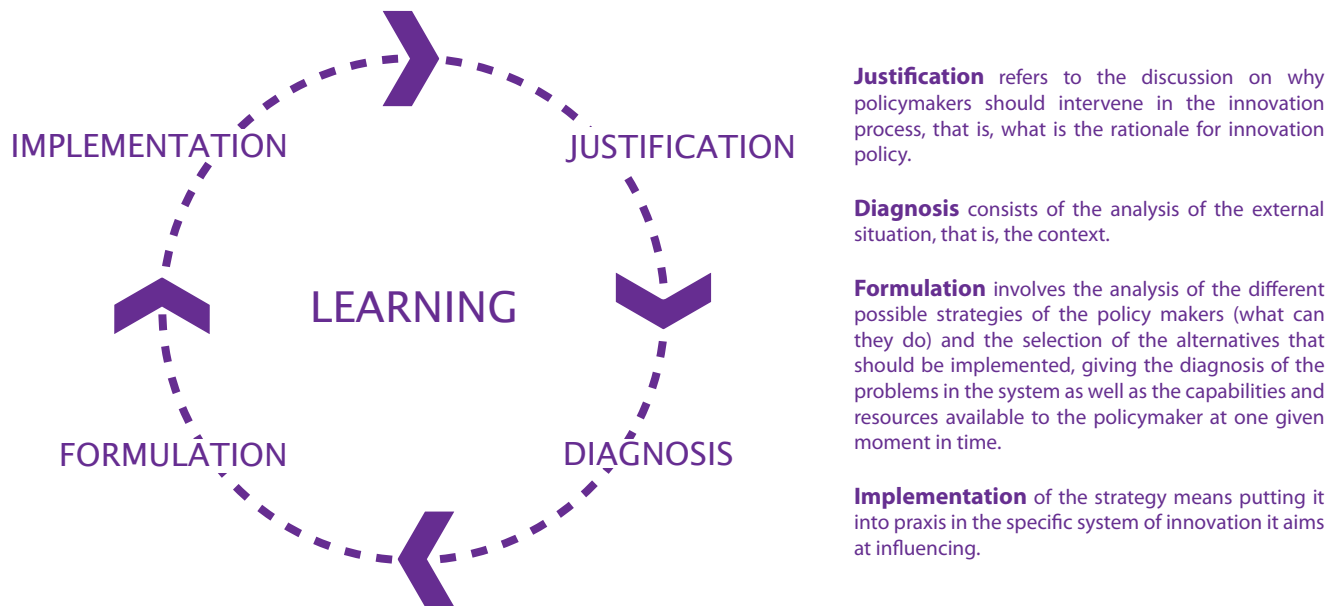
IMPLEMENTATION

JUSTIFICATION

LEARNING

FORMULATION

DIAGNOSIS

**Justification** refers to the discussion on why policymakers should intervene in the innovation process, that is, what is the rationale for innovation policy.

**Diagnosis** consists of the analysis of the external situation, that is, the context.

**Formulation** involves the analysis of the different possible strategies of the policy makers (what can they do) and the selection of the alternatives that should be implemented, giving the diagnosis of the problems in the system as well as the capabilities and resources available to the policymaker at one given moment in time.

**Implementation** of the strategy means putting it into praxis in the specific system of innovation it aims at influencing.